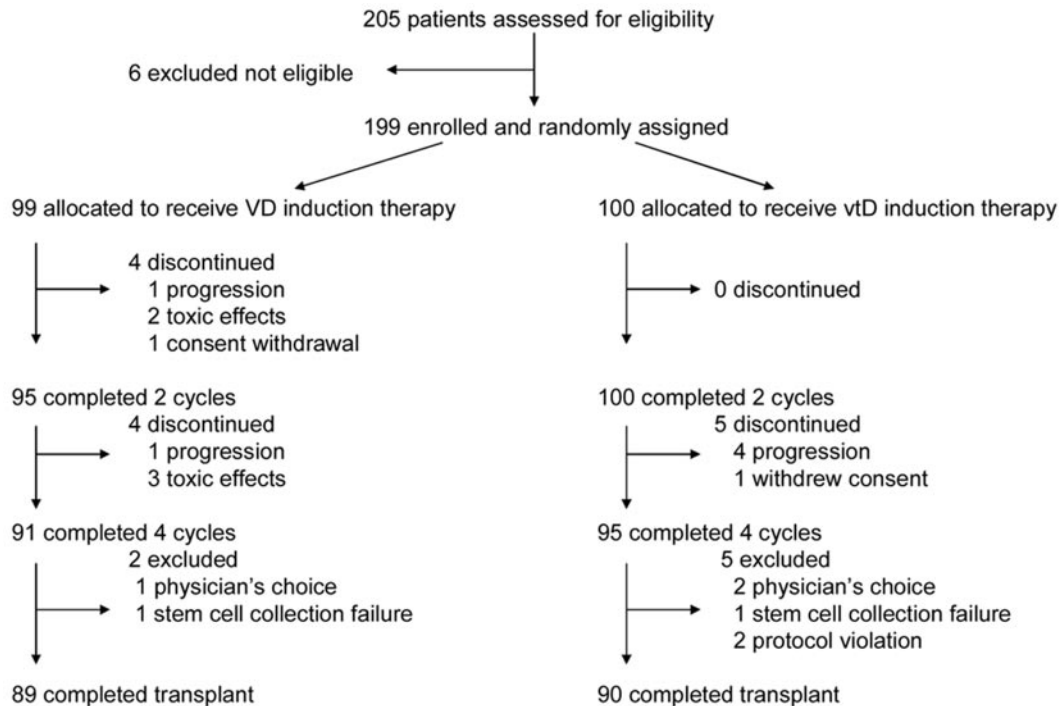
205 patients assessed for eligibility

6 excluded not eligible

199 enrolled and randomly assigned

99 allocated to receive VD induction therapy

4 discontinued
1 progression
2 toxic effects
1 consent withdrawal

95 completed 2 cycles
4 discontinued
1 progression
3 toxic effects

91 completed 4 cycles
2 excluded
1 physician's choice
1 stem cell collection failure

89 completed transplant

100 allocated to receive vtD induction therapy

0 discontinued

100 completed 2 cycles
5 discontinued
4 progression
1 withdrew consent

95 completed 4 cycles
5 excluded
2 physician's choice
1 stem cell collection failure
2 protocol violation

90 completed transplant